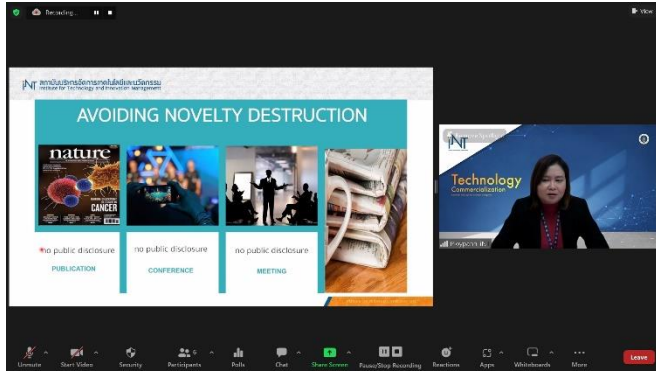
Recording...

View

INT สถาบันบริหารจัดการเทคโนโลยีและนวัตกรรม Institute for Technology and Innovation Management

AVOIDING NOVELTY DESTRUCTION

nature

CANCER

no public disclosure
PUBLICATION

no public disclosure
CONFERENCE

no public disclosure
MEETING

INT

Technology Commercialization

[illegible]

Unmute
Start Video
Security
Participants
Polls
Chat
Share Screen
Pause/Stop Recording
Reactions
Apps
Whiteboards
More
Leave